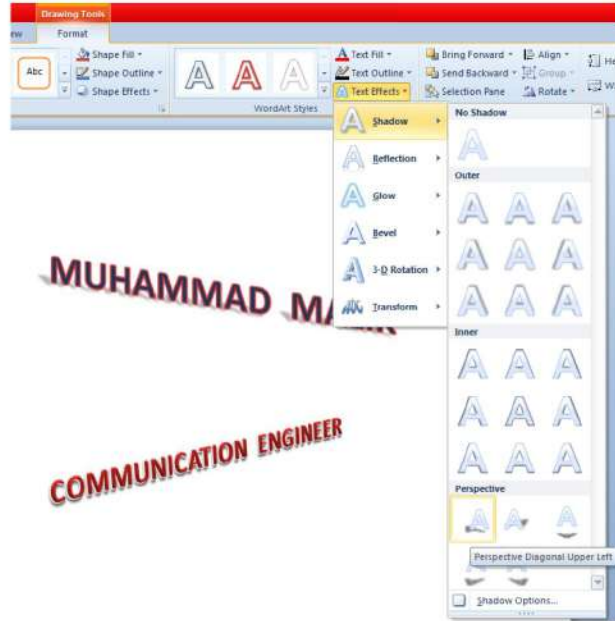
Drawing Tools

ew

Format

Abc

Shape Fill ▾

Shape Outline ▾

Shape Effects ▾

A A A

WordArt Styles

Text Fill ▾

Text Outline ▾

Text Effects ▾

Bring Forward ▾

Send Backward ▾

Selection Pane

Align ▾

Group ▾

Rotate ▾

He

W

Shadow

Reflection

Glow

Bevel

3-D Rotation

Transform

No Shadow

Outer

Inner

Perspective

Perspective Diagonal Upper Left

Shadow Options...

MUHAMMAD MA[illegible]

COMMUNICATION ENGINEER